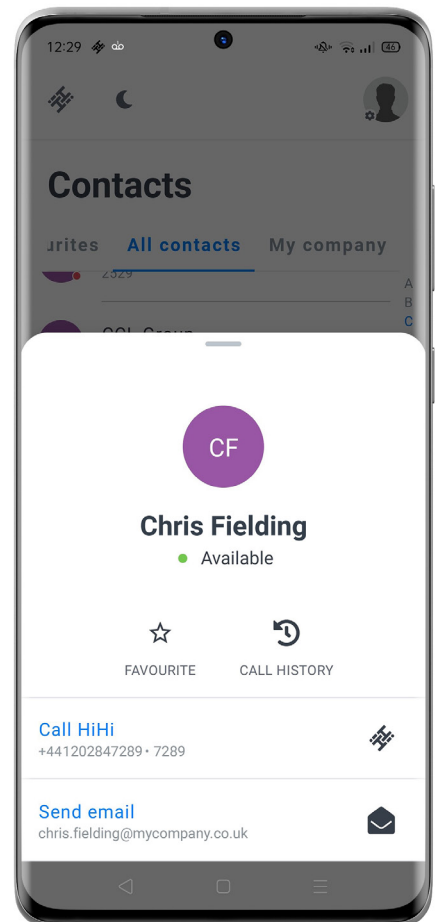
12:29

Contacts

urites All contacts My company

2329

CGL Group

A
B
C

CF

Chris Fielding

Available

FAVOURITE

CALL HISTORY

Call HiHi
+441202847289 • 7289

Send email
chris.fielding@mycompany.co.uk